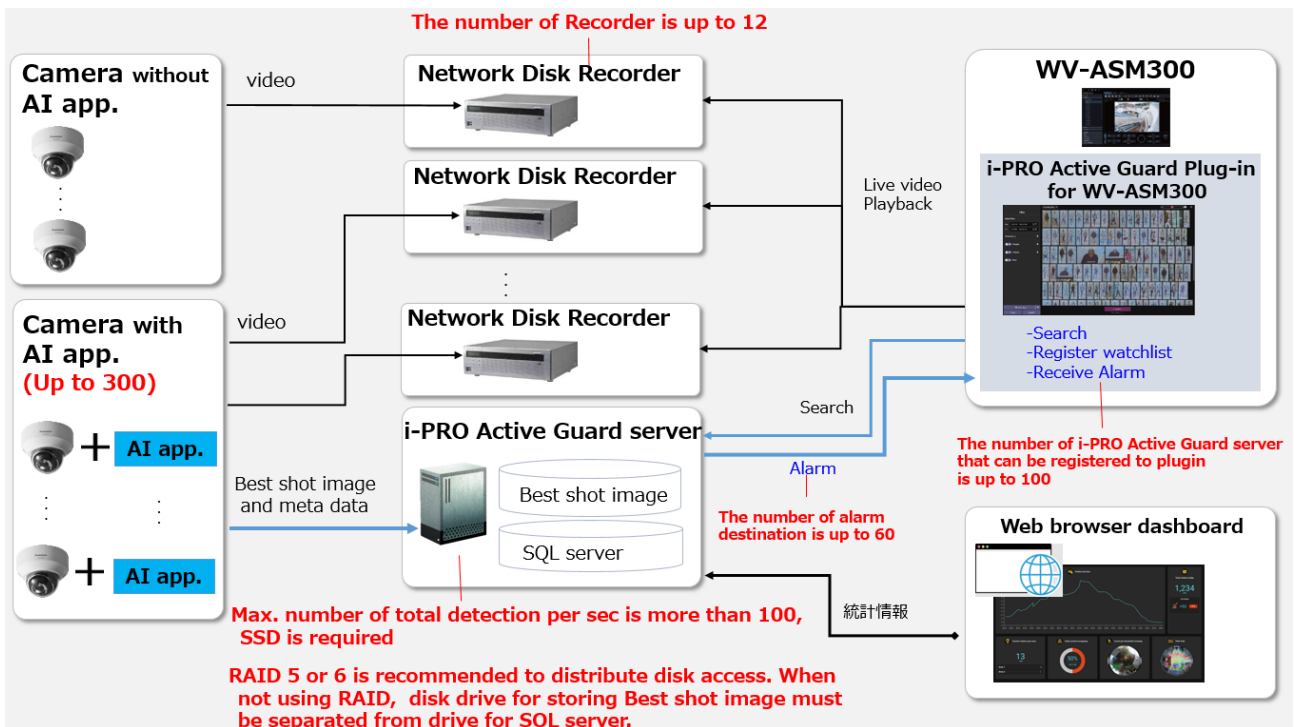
The number of Recorder is up to 12

Camera without AI app.

video

Network Disk Recorder

Network Disk Recorder

Network Disk Recorder

Live video
Playback

WV-ASM300

i-PRO Active Guard Plug-in for WV-ASM300

-Search
-Register watchlist
-Receive Alarm

Camera with AI app.
(Up to 300)

video

AI app.

AI app.

Search

i-PRO Active Guard server

Alarm

Best shot image and meta data

Best shot image

SQL server

The number of i-PRO Active Guard server that can be registered to plugin is up to 100

The number of alarm destination is up to 60

Web browser dashboard

1,234

13

統計情報

Max. number of total detection per sec is more than 100, SSD is required

RAID 5 or 6 is recommended to distribute disk access. When not using RAID, disk drive for storing Best shot image must be separated from drive for SQL server.